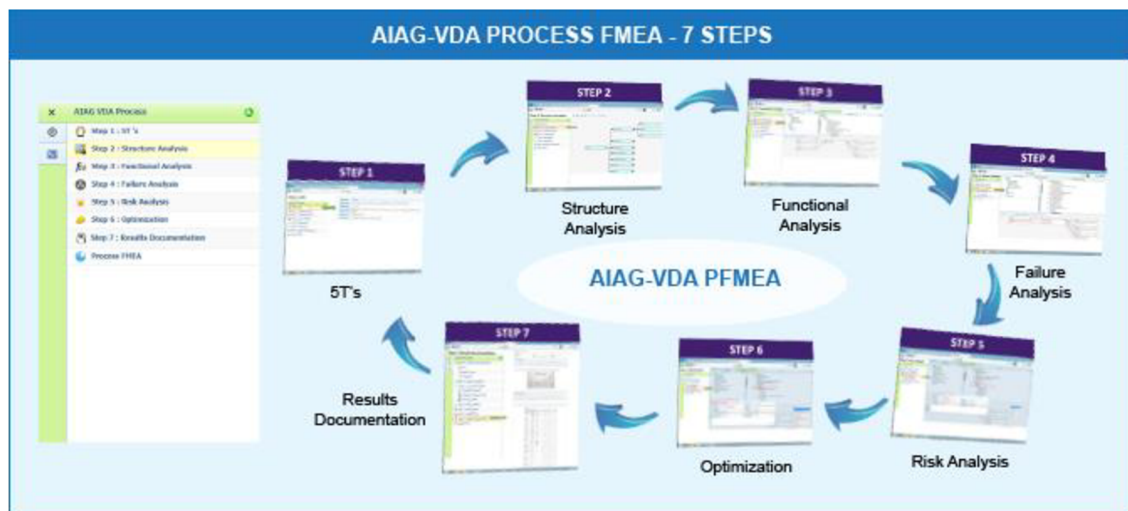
AIAG-VDA PROCESS FMEA - 7 STEPS

AIAG VDA Process
Step 1 : 5T's
Step 2 : Structure Analysis
Step 3 : Functional Analysis
Step 4 : Failure Analysis
Step 5 : Risk Analysis
Step 6 : Optimization
Step 7 : Results Documentation
Process FMEA

STEP 1
5T's

STEP 2
Structure Analysis

STEP 3
Functional Analysis

STEP 4
Failure Analysis

AIAG-VDA PFMEA

STEP 5
Risk Analysis

STEP 6
Optimization

STEP 7
Results Documentation